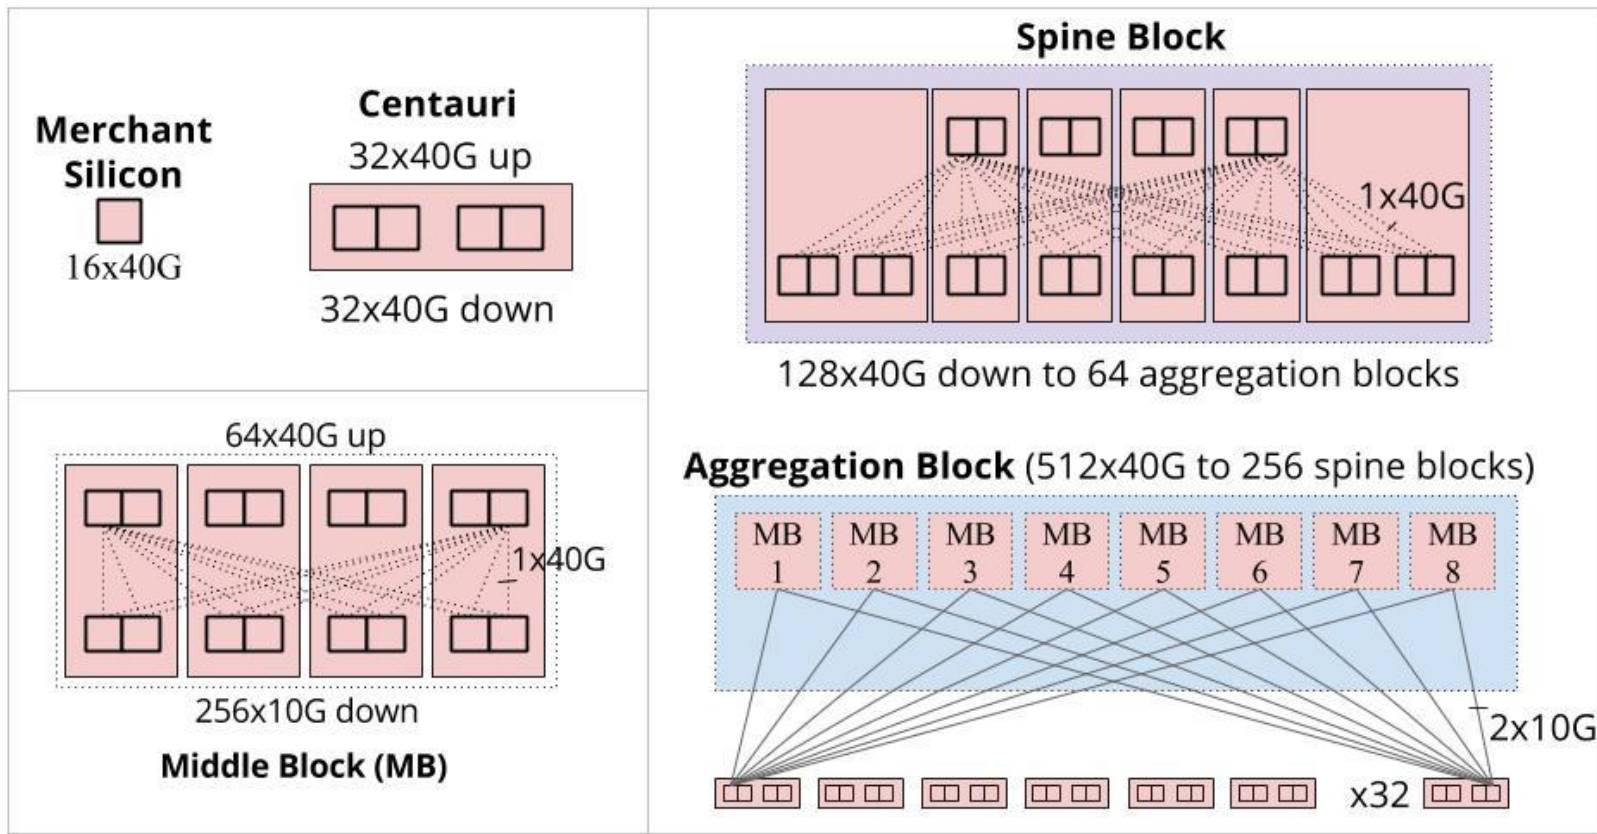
Merchant Silicon

16x40G

Centauri

32x40G up

32x40G down

Spine Block

1x40G

128x40G down to 64 aggregation blocks

64x40G up

1x40G

256x10G down

Middle Block (MB)

Aggregation Block (512x40G to 256 spine blocks)

MB 1

MB 2

MB 3

MB 4

MB 5

MB 6

MB 7

MB 8

2x10G

x32